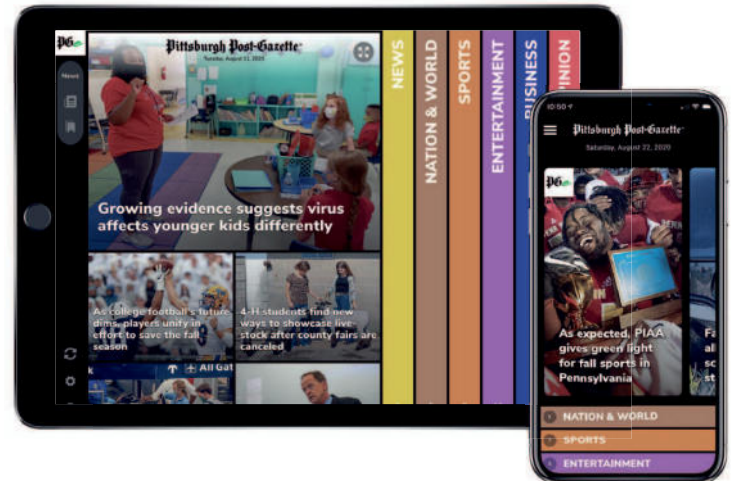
PG

Pittsburgh Post-Gazette

Tuesday, August 11, 2020

News

Growing evidence suggests virus affects younger kids differently

As college football's future dims, players unify in effort to save the fall season

4-H students find new ways to showcase livestock after county fairs are canceled

All Gal

NEWS

NATION & WORLD

SPORTS

ENTERTAINMENT

BUSINESS

OPINION

10:50

Pittsburgh Post-Gazette

Saturday, August 22, 2020

PG

As expected, PIAA gives green light for fall sports in Pennsylvania

NATION & WORLD

SPORTS

ENTERTAINMENT